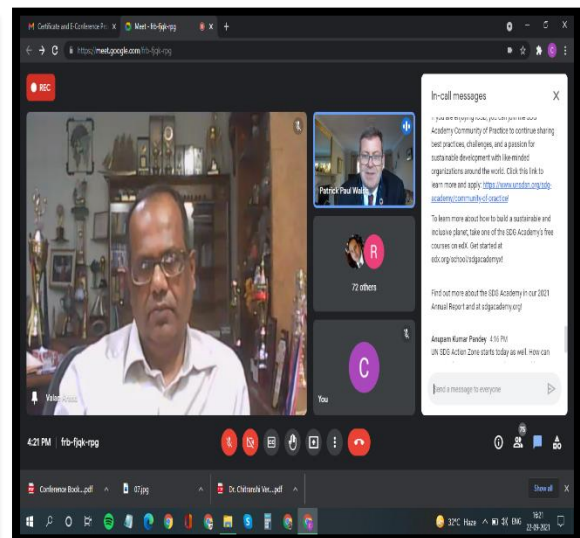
Certificate and E-Conference Pr... × Meet - frb-fjqk-rpg × +

https://meet.google.com/frb-fjqk-rpg

REC

In-call messages

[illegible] you are enjoying today, you can join the SDG Academy Community of Practice to continue sharing best practices, challenges, and a passion for sustainable development with like-minded organizations around the world. Click this link to learn more and apply: https://www.unsdsn.org/sdg-academy/community-of-practice

To learn more about how to build a sustainable and inclusive planet, take one of the SDG Academy's free courses on edX. Get started at edx.org/school/sdgacademyx!

Find out more about the SDG Academy in our 2021 Annual Report and at sdgacademy.org!

Anupam Kumar Pandey 4:56 PM
UN SDG Action Zone starts today as well. How can

Send a message to everyone

Patrick Paul Wal...

R

72 others

C

You

Valan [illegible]

4:21 PM | frb-fjqk-rpg

76

Conference Book....pdf
07.jpg
Dr. Chitranshi Ver....pdf
Show all

32°C Haze ENG 16:21 22-09-2021